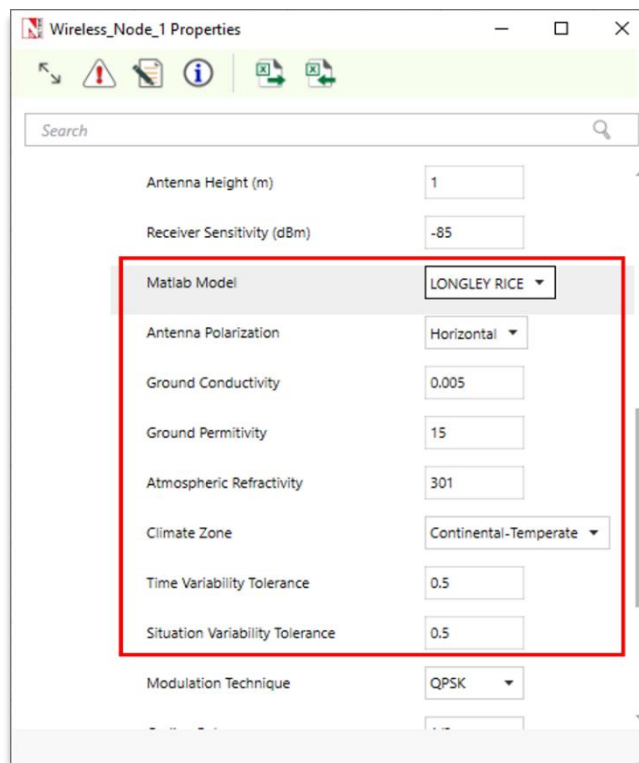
Wireless_Node_1 Properties

Search

Antenna Height (m) | 1

Receiver Sensitivity (dBm) | -85

Matlab Model | LONGLEY RICE

Antenna Polarization | Horizontal

Ground Conductivity | 0.005

Ground Permitivity | 15

Atmospheric Refractivity | 301

Climate Zone | Continental-Temperate

Time Variability Tolerance | 0.5

Situation Variability Tolerance | 0.5

Modulation Technique | QPSK

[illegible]